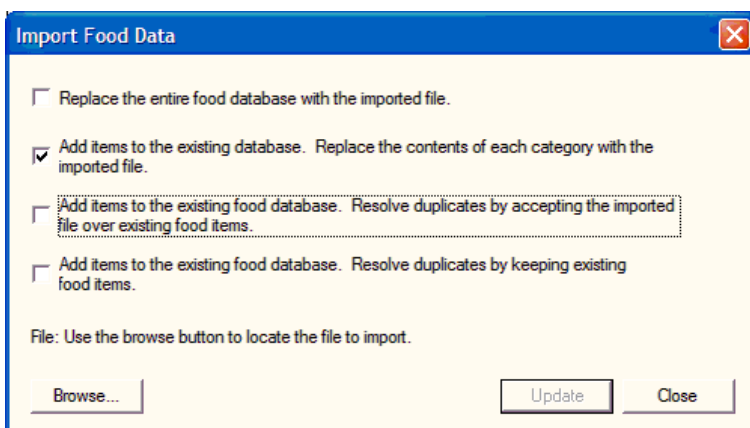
Import Food Data

Replace the entire food database with the imported file.

Add items to the existing database. Replace the contents of each category with the imported file.

Add items to the existing food database. Resolve duplicates by accepting the imported file over existing food items.

Add items to the existing food database. Resolve duplicates by keeping existing food items.

File: Use the browse button to locate the file to import.

Browse...

Update

Close